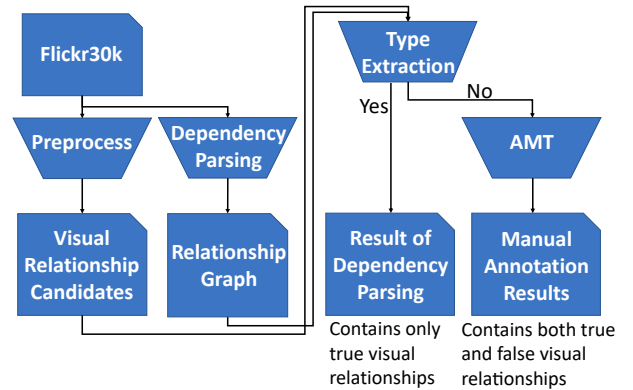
Flickr30k

Preprocess

Dependency Parsing

Visual Relationship Candidates

Relationship Graph

Type Extraction

Yes

No

AMT

Result of Dependency Parsing

Manual Annotation Results

Contains only true visual relationships

Contains both true and false visual relationships